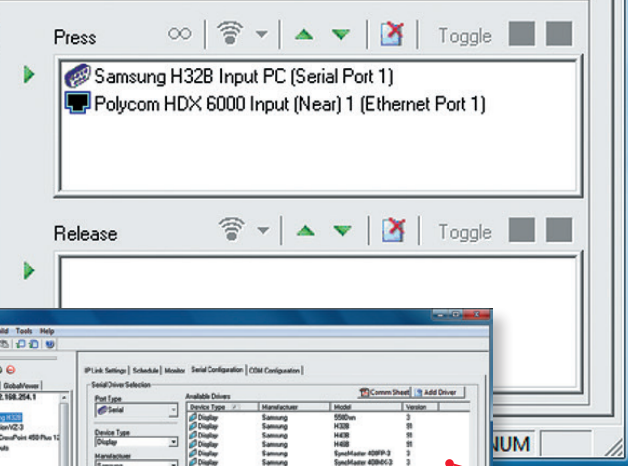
Press

Toggle

Samsung H32B Input PC (Serial Port 1)
Polycom HDX 6000 Input (Near) 1 (Ethernet Port 1)

Release

Toggle

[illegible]ild Tools Help

IP Link Settings | Schedule | Monitor | Serial Configuration | COM Configuration

Serial Driver Selection

Port Type
Serial

Device Type
Display

Manufacturer

Available Drivers

Comm Sheet
Add Driver

| Device Type | Manufacturer | Model | Version |
|---|---|---|---|
| Display | Samsung | 550Dxn | 3 |
| Display | Samsung | H32B | 11 |
| Display | Samsung | H40B | 11 |
| Display | Samsung | H46B | 11 |
| Display | Samsung | SyncMaster 400FP-3 | 3 |
| Display | Samsung | SyncMaster 400MX-3 | 3 |

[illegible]2.168.254.1
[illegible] GlobalViewer
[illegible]g H32B
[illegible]sionVZ-3
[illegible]DocPoint 450 Plus 12
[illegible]ols

NUM